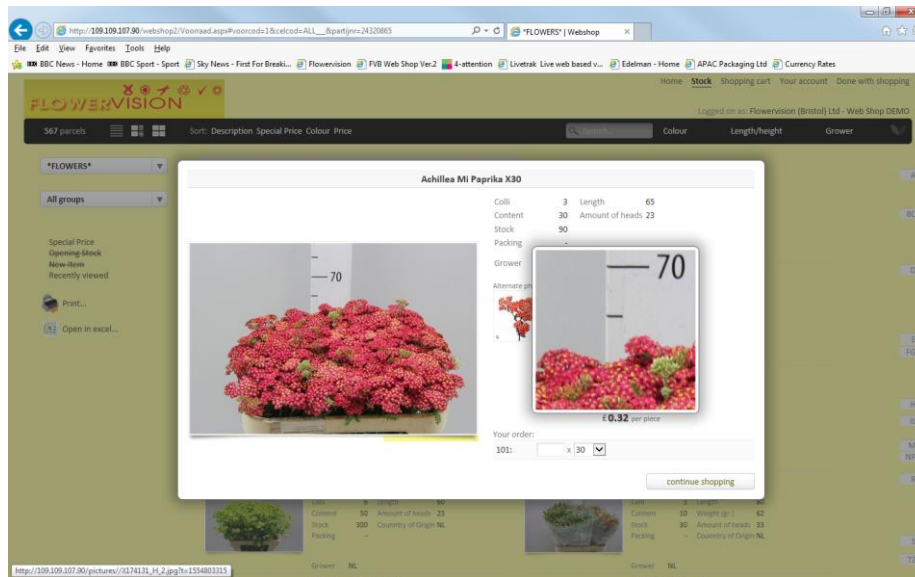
http://109.109.107.90/webshop2/Voorraad.aspx#voorcod=1&celcod=ALL__&partijnr=24320865
*FLOWERS* | Webshop
File Edit View Favorites Tools Help
BBC News - Home BBC Sport - Sport Sky News - First For Breaki... Flowervision FVB Web Shop Ver.2 4-attention Livetrak Live web based v... Edelman - Home APAC Packaging Ltd Currency Rates

FLOWERVISION
Home Stock Shopping cart Your account Done with shopping
Logged on as: Flowervision (Bristol) Ltd - Web Shop DEMO

567 parcels Sort: Description Special Price Colour Price Search... Colour Length/height Grower

*FLOWERS*
All groups

Special Price
Opening Stock
New item
Recently viewed
Print...
Open in excel...

Achillea Mi Paprika X30

| Colli | 3 | Length | 65 |
|---|---|---|---|
| Content | 30 | Amount of heads | 23 |
| Stock | 90 | | |
| Packing | - | | |

Grower
Alternate ph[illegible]

70

70

£0.32 per piece

Your order:
101: x 30

continue shopping

Colli 8 Length 90
Content 30 Amount of heads 23
Stock 300 Country of Origin NL
Packing -
Grower NL

Colli 3 Length 50
Content 10 Weight (gr.) 62
Stock 30 Amount of heads 33
Packing - Country of Origin NL
Grower NL

http://109.109.107.90/pictures//X174131_H_2.jpg?t=1554803315